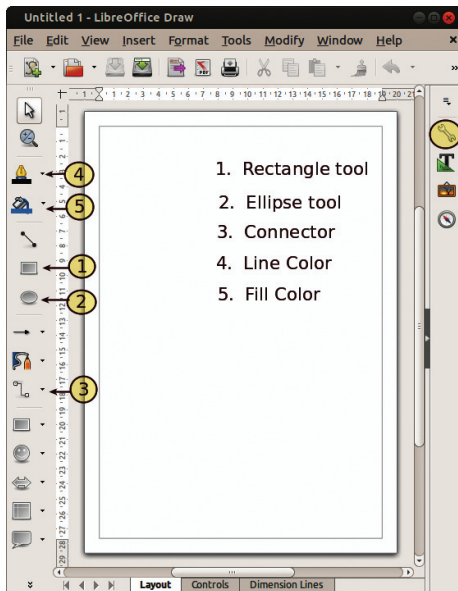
Untitled 1 - LibreOffice Draw

File Edit View Insert Format Tools Modify Window Help

1. Rectangle tool
2. Ellipse tool
3. Connector
4. Line Color
5. Fill Color

4
5
1
2
3

Layout Controls Dimension Lines